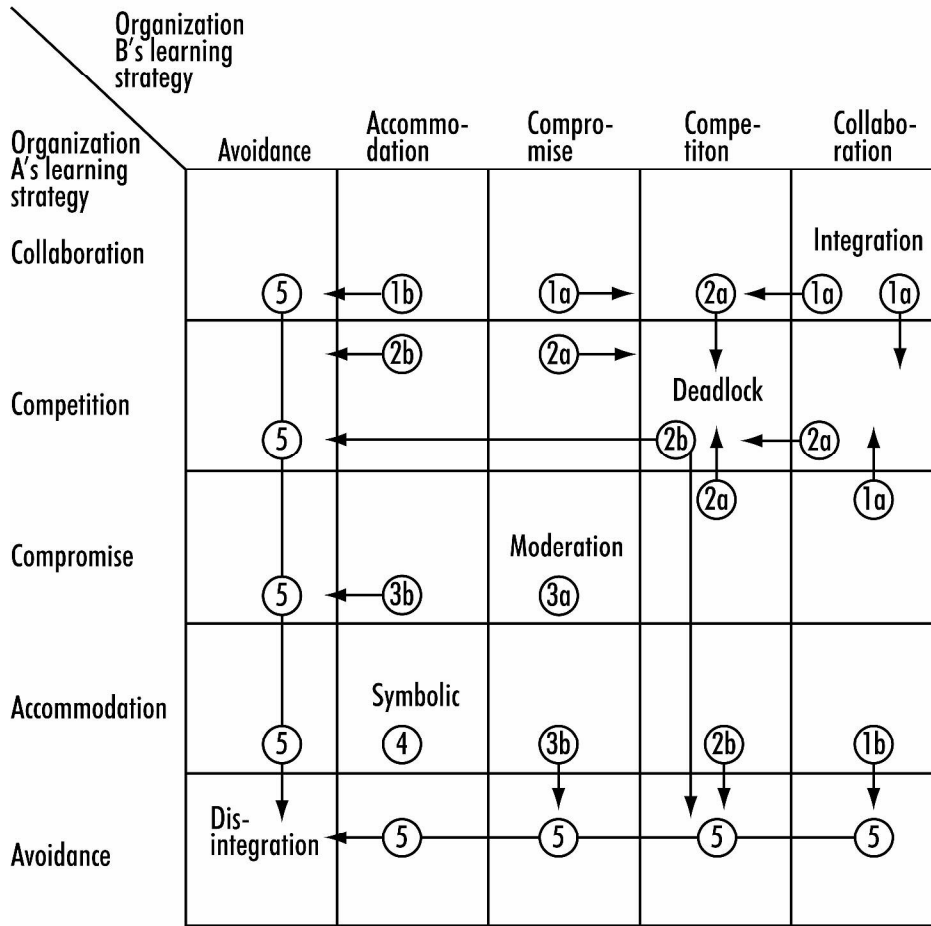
Organization B's learning strategy

Organization A's learning strategy

| | Avoidance | Accommodation | Compromise | Competiton | Collaboration |
|---|---|---|---|---|---|
| Collaboration | 5 | 1b | 1a | 2a | Integration 1a 1a |
| Competition | 5 | 2b | 2a | Deadlock 2b | 2a |
| Compromise | 5 | 3b | Moderation 3a | 2a | 1a |
| Accommodation | 5 | Symbolic 4 | 3b | 2b | 1b |
| Avoidance | Disintegration | 5 | 5 | 5 | 5 |